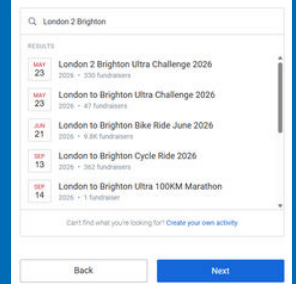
London 2 Brighton

RESULTS

MAY 23 London 2 Brighton Ultra Challenge 2026
2026 • 330 fundraisers

MAY 23 London to Brighton Ultra Challenge 2026
2026 • 47 fundraisers

JUN 21 London to Brighton Bike Ride June 2026
2026 • 9.8K fundraisers

SEP 13 London to Brighton Cycle Ride 2026
2026 • 362 fundraisers

SEP 14 London to Brighton Ultra 100KM Marathon
2026 • 1 fundraiser

Can't find what you're looking for? Create your own activity.

Back

Next